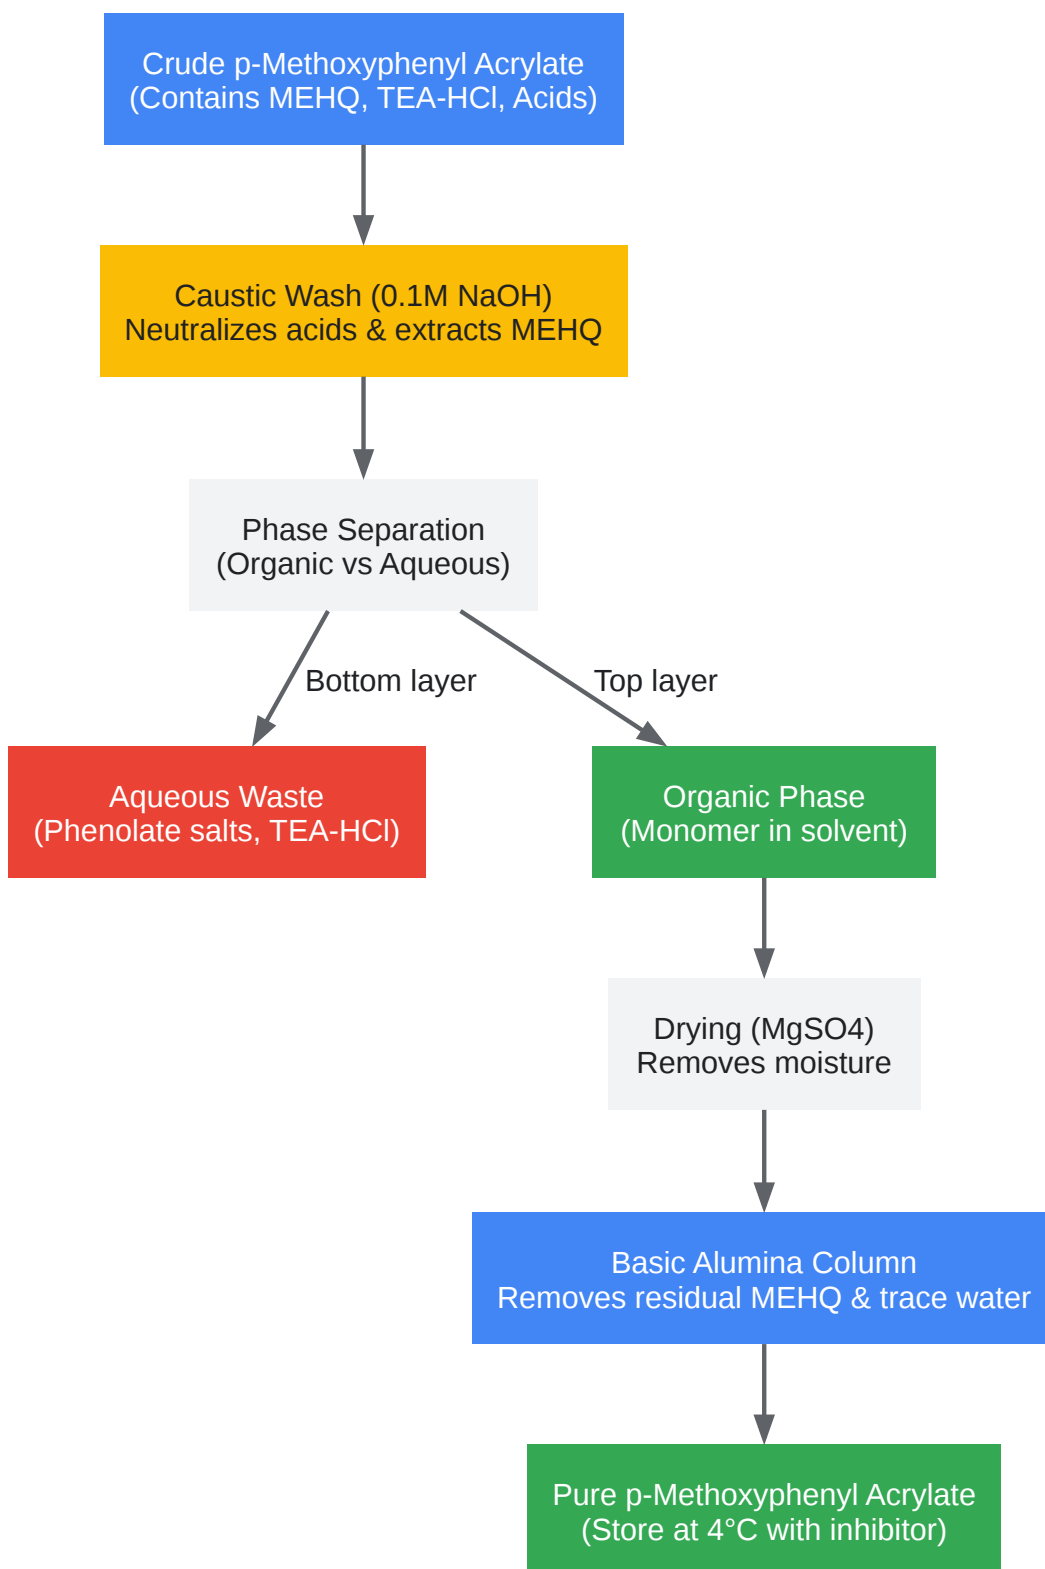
Crude p-Methoxyphenyl Acrylate
(Contains MEHQ, TEA-HCl, Acids)

Caustic Wash (0.1M NaOH)
Neutralizes acids & extracts MEHQ

Phase Separation
(Organic vs Aqueous)

Bottom layer

Top layer

Aqueous Waste
(Phenolate salts, TEA-HCl)

Organic Phase
(Monomer in solvent)

Drying (MgSO4)
Removes moisture

Basic Alumina Column
Removes residual MEHQ & trace water

Pure p-Methoxyphenyl Acrylate
(Store at 4°C with inhibitor)